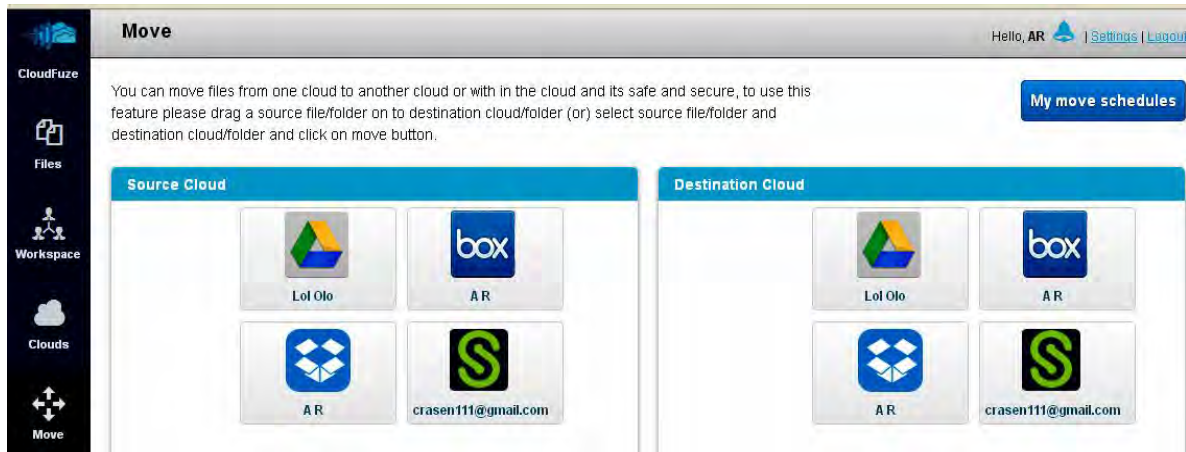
CloudFuze

Files

Workspace

Clouds

Move

Move

Hello, AR | Settings | Logout

You can move files from one cloud to another cloud or with in the cloud and its safe and secure, to use this feature please drag a source file/folder on to destination cloud/folder (or) select source file/folder and destination cloud/folder and click on move button.

My move schedules

Source Cloud

Lol Olo

box

A R

A R

crasen111@gmail.com

Destination Cloud

Lol Olo

box

A R

A R

crasen111@gmail.com